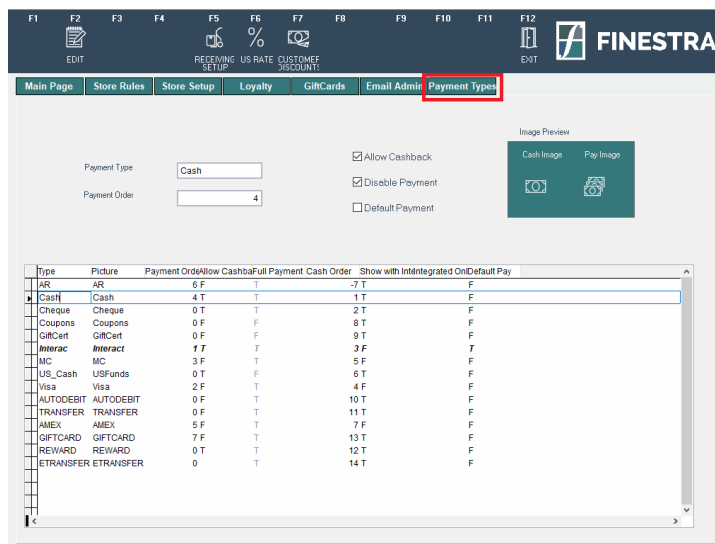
F1 F2 F3 F4 F5 F6 F7 F8 F9 F10 F11 F12

EDIT RECEIVING SETUP US RATE CUSTOMER DISCOUNTS EXIT

FINESTRA

Main Page | Store Rules | Store Setup | Loyalty | GiftCards | Email Admin | Payment Types

Payment Type Cash

Payment Order 4

☑ Allow Cashback

☑ Disable Payment

☐ Default Payment

Image Preview

Cash Image Pay Image

| Type | Picture | Payment Orde | Allow Cashba | Full Payment | Cash Order | Show with Int | Integrated Onl | Default Pay |
|---|---|---|---|---|---|---|---|---|
| AR | AR | 6 | F | T | -7 | T | | F |
| Cash | Cash | 4 | T | T | 1 | T | | F |
| Cheque | Cheque | 0 | T | T | 2 | T | | F |
| Coupons | Coupons | 0 | F | F | 8 | T | | F |
| GiftCert | GiftCert | 0 | F | F | 9 | T | | F |
| Interac | Interac | 1 | T | T | 3 | F | | T |
| MC | MC | 3 | F | T | 5 | F | | F |
| US_Cash | USFunds | 0 | T | F | 6 | T | | F |
| Visa | Visa | 2 | F | T | 4 | F | | F |
| AUTODEBIT | AUTODEBIT | 0 | F | T | 10 | T | | F |
| TRANSFER | TRANSFER | 0 | F | T | 11 | T | | F |
| AMEX | AMEX | 5 | F | T | 7 | F | | F |
| GIFTCARD | GIFTCARD | 7 | F | T | 13 | T | | F |
| REWARD | REWARD | 0 | T | T | 12 | T | | F |
| ETRANSFER | ETRANSFER | 0 | | T | 14 | T | | F |